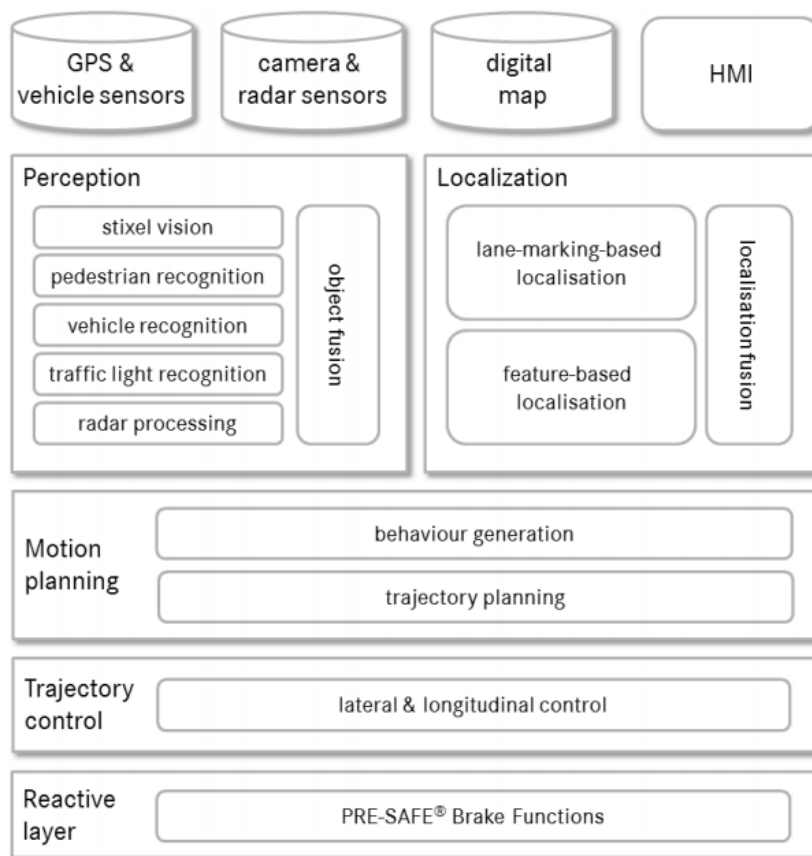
GPS & vehicle sensors

camera & radar sensors

digital map

HMI

Perception

stixel vision

pedestrian recognition

vehicle recognition

traffic light recognition

radar processing

object fusion

Localization

lane-marking-based localisation

feature-based localisation

localisation fusion

Motion planning

behaviour generation

trajectory planning

Trajectory control

lateral & longitudinal control

Reactive layer

PRE-SAFE® Brake Functions